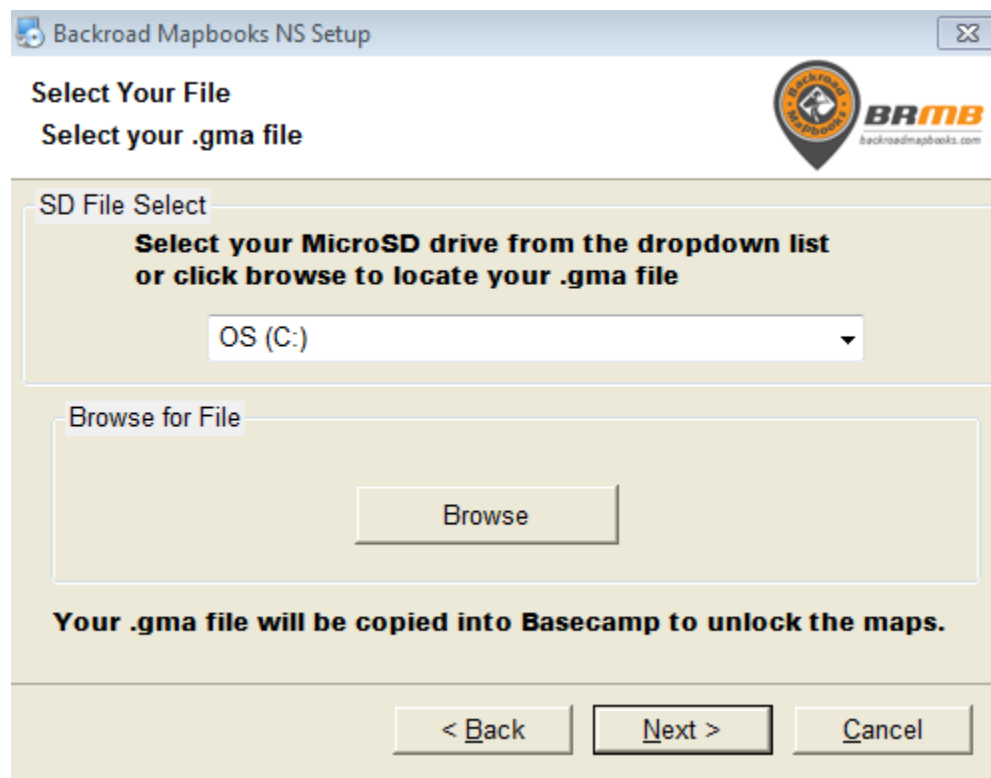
Backroad Mapbooks NS Setup

Select Your File
Select your .gma file

Backroad Mapbooks
BRMB
backroadmapbooks.com

SD File Select
Select your MicroSD drive from the dropdown list or click browse to locate your .gma file

OS (C:)

Browse for File

Browse

Your .gma file will be copied into Basecamp to unlock the maps.

< Back
Next >
Cancel